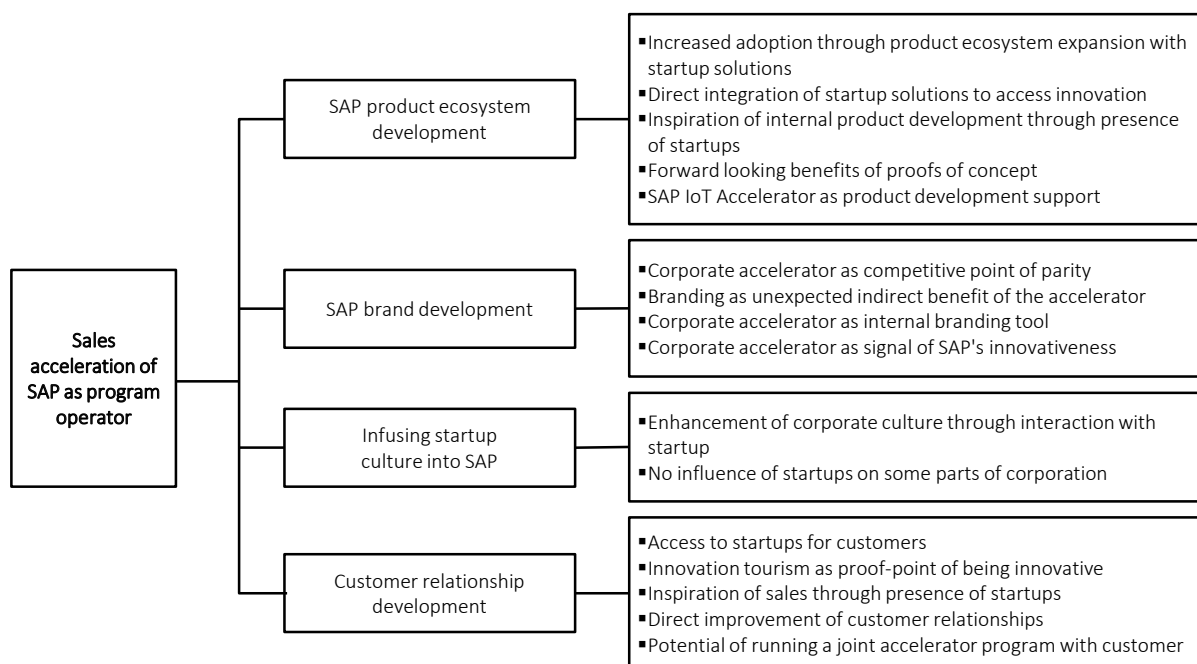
Sales acceleration of SAP as program operator

SAP product ecosystem development

▪Increased adoption through product ecosystem expansion with startup solutions
▪Direct integration of startup solutions to access innovation
▪Inspiration of internal product development through presence of startups
▪Forward looking benefits of proofs of concept
▪SAP IoT Accelerator as product development support

SAP brand development

▪Corporate accelerator as competitive point of parity
▪Branding as unexpected indirect benefit of the accelerator
▪Corporate accelerator as internal branding tool
▪Corporate accelerator as signal of SAP's innovativeness

Infusing startup culture into SAP

▪Enhancement of corporate culture through interaction with startup
▪No influence of startups on some parts of corporation

Customer relationship development

▪Access to startups for customers
▪Innovation tourism as proof-point of being innovative
▪Inspiration of sales through presence of startups
▪Direct improvement of customer relationships
▪Potential of running a joint accelerator program with customer